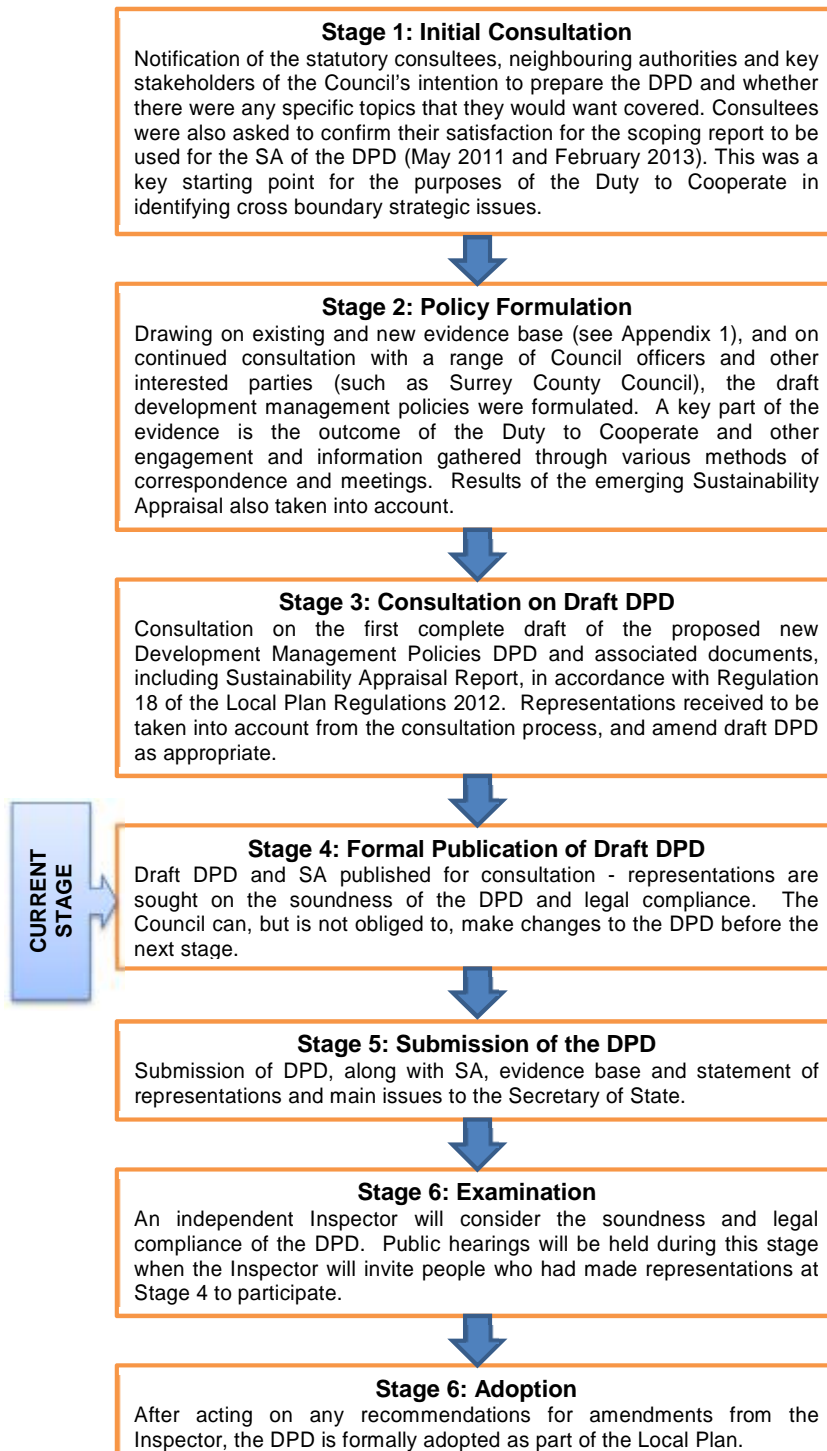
**Stage 1: Initial Consultation**

Notification of the statutory consultees, neighbouring authorities and key stakeholders of the Council's intention to prepare the DPD and whether there were any specific topics that they would want covered. Consultees were also asked to confirm their satisfaction for the scoping report to be used for the SA of the DPD (May 2011 and February 2013). This was a key starting point for the purposes of the Duty to Cooperate in identifying cross boundary strategic issues.

**Stage 2: Policy Formulation**

Drawing on existing and new evidence base (see Appendix 1), and on continued consultation with a range of Council officers and other interested parties (such as Surrey County Council), the draft development management policies were formulated. A key part of the evidence is the outcome of the Duty to Cooperate and other engagement and information gathered through various methods of correspondence and meetings. Results of the emerging Sustainability Appraisal also taken into account.

**Stage 3: Consultation on Draft DPD**

Consultation on the first complete draft of the proposed new Development Management Policies DPD and associated documents, including Sustainability Appraisal Report, in accordance with Regulation 18 of the Local Plan Regulations 2012. Representations received to be taken into account from the consultation process, and amend draft DPD as appropriate.

CURRENT STAGE

**Stage 4: Formal Publication of Draft DPD**

Draft DPD and SA published for consultation - representations are sought on the soundness of the DPD and legal compliance. The Council can, but is not obliged to, make changes to the DPD before the next stage.

**Stage 5: Submission of the DPD**

Submission of DPD, along with SA, evidence base and statement of representations and main issues to the Secretary of State.

**Stage 6: Examination**

An independent Inspector will consider the soundness and legal compliance of the DPD. Public hearings will be held during this stage when the Inspector will invite people who had made representations at Stage 4 to participate.

**Stage 6: Adoption**

After acting on any recommendations for amendments from the Inspector, the DPD is formally adopted as part of the Local Plan.